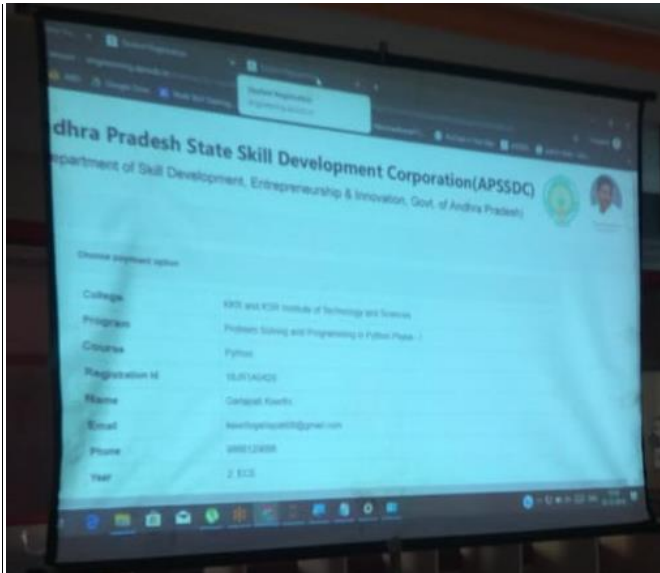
dhra Pradesh State Skill Development Corporation(APSSDC)

epartment of Skill Development, Entrepreneurship & Innovation, Govt. of Andhra Pradesh

Student Registration

Choose payment option

College KKR and KSR Institute of Technology and Sciences
Program Problem Solving and Programming in Python Phase - 1
Course Python
Registration Id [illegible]
Name Ganapati Keerthi
Email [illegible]@gmail.com
Phone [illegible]
Year 2, ECE